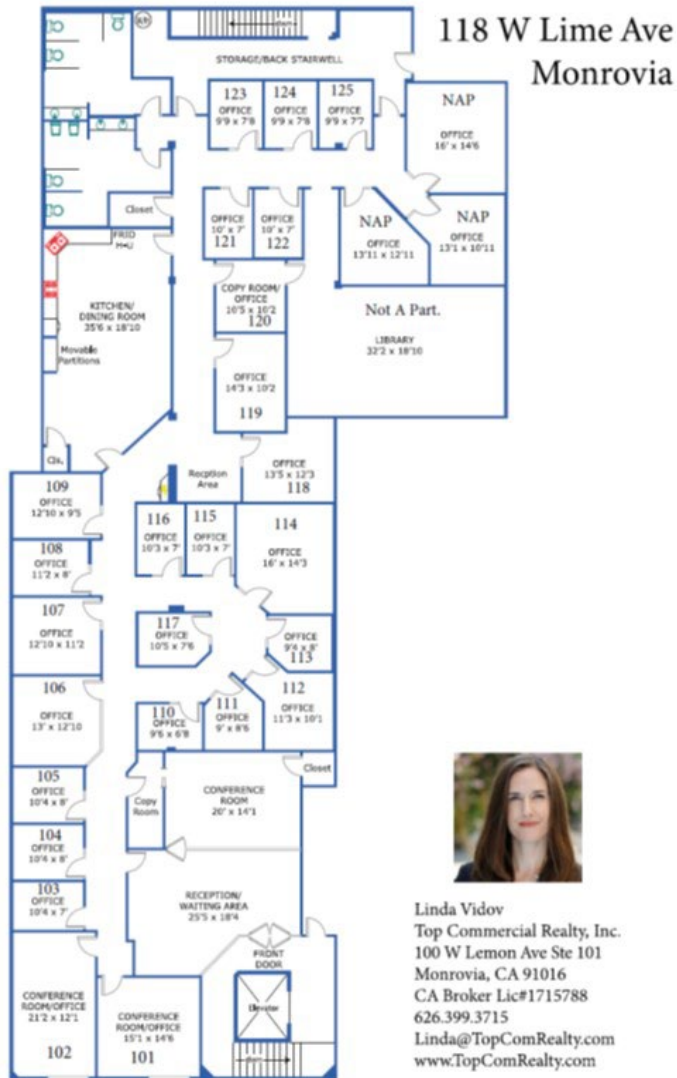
118 W Lime Ave
Monrovia

STORAGE/BACK STAIRWELL

123 OFFICE 9'9 x 7'8
124 OFFICE 9'9 x 7'8
125 OFFICE 9'9 x 7'7

NAP OFFICE 16' x 14'6

Closet

OFFICE 10' x 7' 121
OFFICE 10' x 7' 122

NAP OFFICE 13'11 x 12'11
NAP OFFICE 13'1 x 10'11

FRID
MHU

KITCHEN/ DINING ROOM 35'6 x 18'10

Movable Partitions

COPY ROOM/ OFFICE 10'5 x 10'2 120

Not A Part.
LIBRARY 32'2 x 18'10

OFFICE 14'3 x 10'2 119

Cls.

Recption Area

OFFICE 13'5 x 12'3 118

109 OFFICE 12'10 x 9'5

116 OFFICE 10'3 x 7'
115 OFFICE 10'3 x 7'

114 OFFICE 16' x 14'3

108 OFFICE 11'2 x 8'

107 OFFICE 12'10 x 11'2

117 OFFICE 10'5 x 7'6

OFFICE 9'4 x 8' 113

106 OFFICE 13' x 12'10

110 OFFICE 9'5 x 6'8
111 OFFICE 9' x 8'6
112 OFFICE 11'3 x 10'1

Closet

105 OFFICE 10'4 x 8'

Copy Room

CONFERENCE ROOM 20' x 14'1

104 OFFICE 10'4 x 8'

103 OFFICE 10'4 x 7'

RECEPTION/ WAITING AREA 25'5 x 18'4

FRONT DOOR

CONFERENCE ROOM/OFFICE 21'2 x 12'1 102

CONFERENCE ROOM/OFFICE 15'1 x 14'6 101

Elevator

Linda Vidov
Top Commercial Realty, Inc.
100 W Lemon Ave Ste 101
Monrovia, CA 91016
CA Broker Lic#1715788
626.399.3715
Linda@TopComRealty.com
www.TopComRealty.com